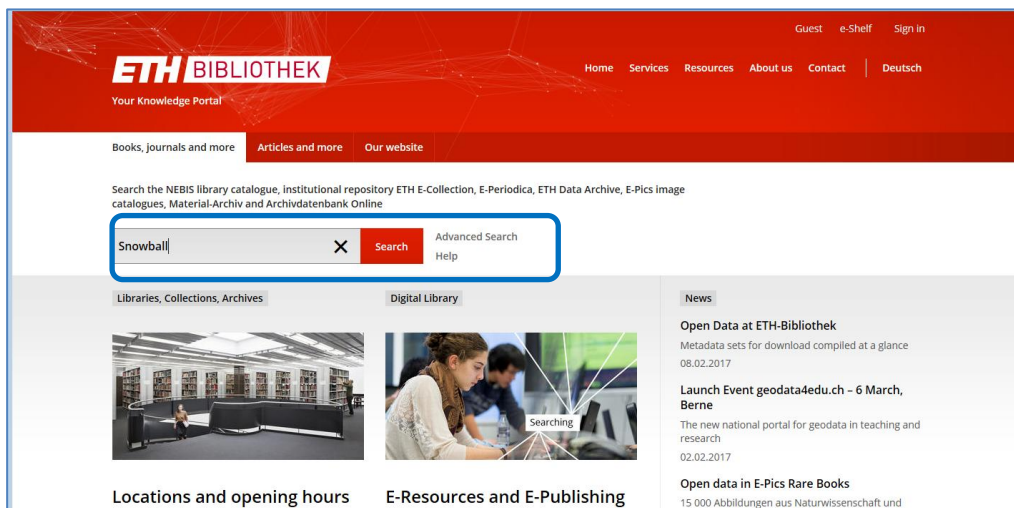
Guest e-Shelf Sign in

ETH BIBLIOTHEK
Your Knowledge Portal

Home Services Resources About us Contact Deutsch

Books, journals and more Articles and more Our website

Search the NEBIS library catalogue, institutional repository ETH E-Collection, E-Periodica, ETH Data Archive, E-Pics image catalogues, Material-Archiv and Archivdatenbank Online

Snowball
Search
Advanced Search
Help

Libraries, Collections, Archives

Digital Library

Searching

Locations and opening hours

E-Resources and E-Publishing

News

Open Data at ETH-Bibliothek
Metadata sets for download compiled at a glance
08.02.2017

Launch Event geodata4edu.ch – 6 March, Berne
The new national portal for geodata in teaching and research
02.02.2017

Open data in E-Pics Rare Books
15 000 Abbildungen aus Naturwissenschaft und